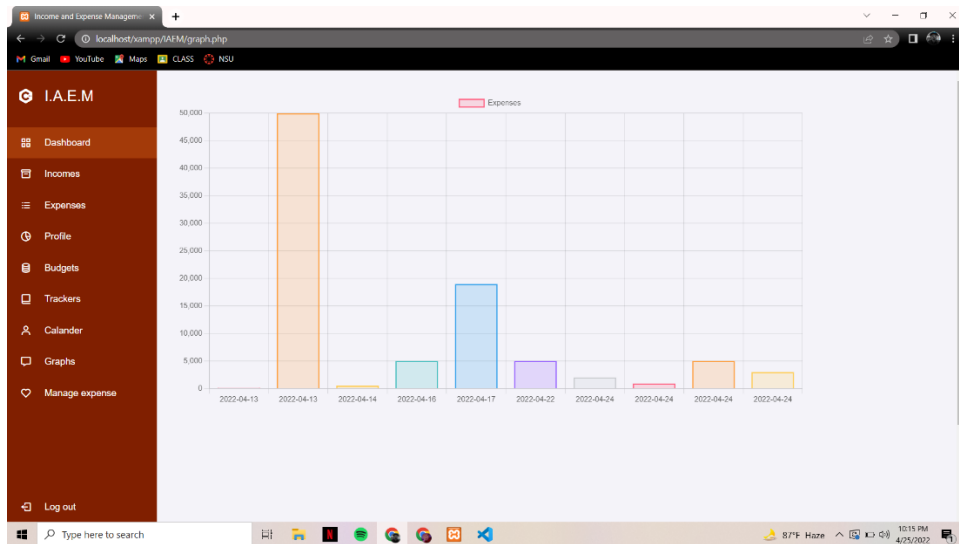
Income and Expense Manageme ×
+

localhost/xampp/IAEM/graph.php

Gmail YouTube Maps CLASS NSU

I.A.E.M

Dashboard
Incomes
Expenses
Profile
Budgets
Trackers
Calander
Graphs
Manage expense

Log out

Expenses

50,000
45,000
40,000
35,000
30,000
25,000
20,000
15,000
10,000
5,000
0

2022-04-13 2022-04-13 2022-04-14 2022-04-16 2022-04-17 2022-04-22 2022-04-24 2022-04-24 2022-04-24 2022-04-24

Type here to search

87°F Haze
10:15 PM
4/25/2022